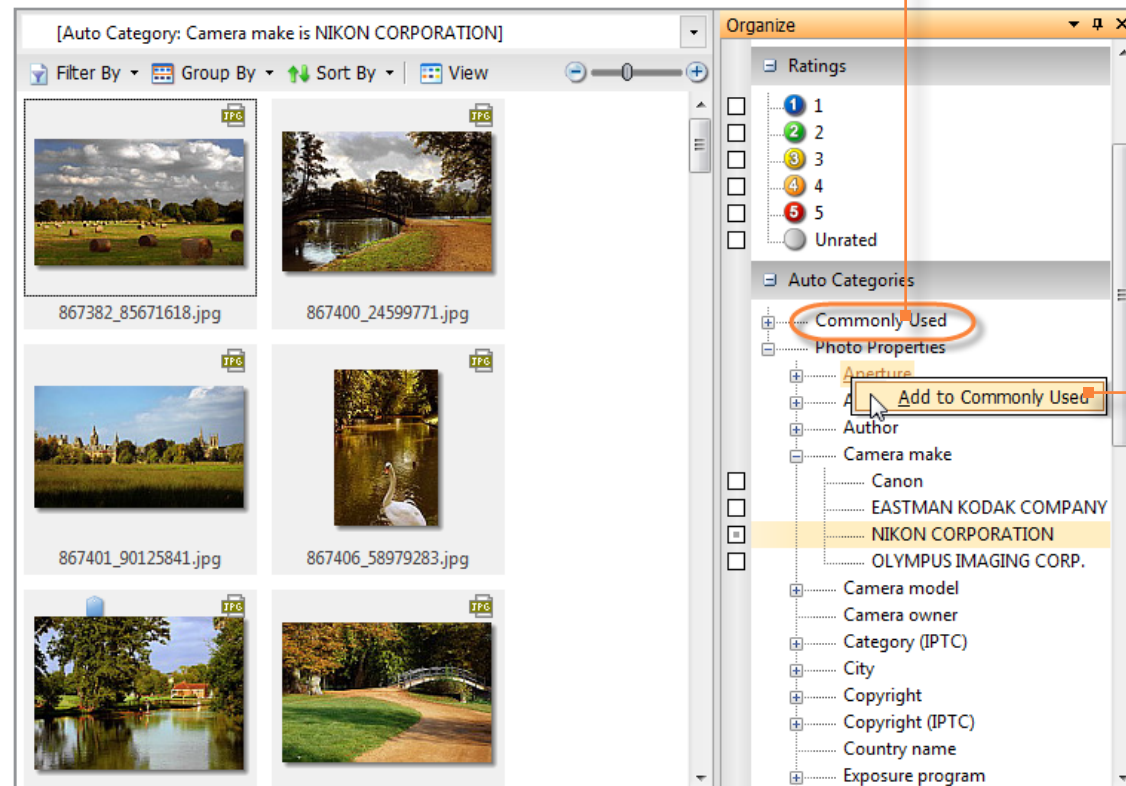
[Auto Category: Camera make is NIKON CORPORATION]

Filter By Group By Sort By View

JPG
867382_85671618.jpg

JPG
867400_24599771.jpg

JPG
867401_90125841.jpg

JPG
867406_58979283.jpg

JPG

JPG

Organize

Ratings
1
2
3
4
5
Unrated

Auto Categories
Commonly Used
Photo Properties
Aperture
A
Add to Commonly Used
Author
Camera make
Canon
EASTMAN KODAK COMPANY
NIKON CORPORATION
OLYMPUS IMAGING CORP.
Camera model
Camera owner
Category (IPTC)
City
Copyright
Copyright (IPTC)
Country name
Exposure program